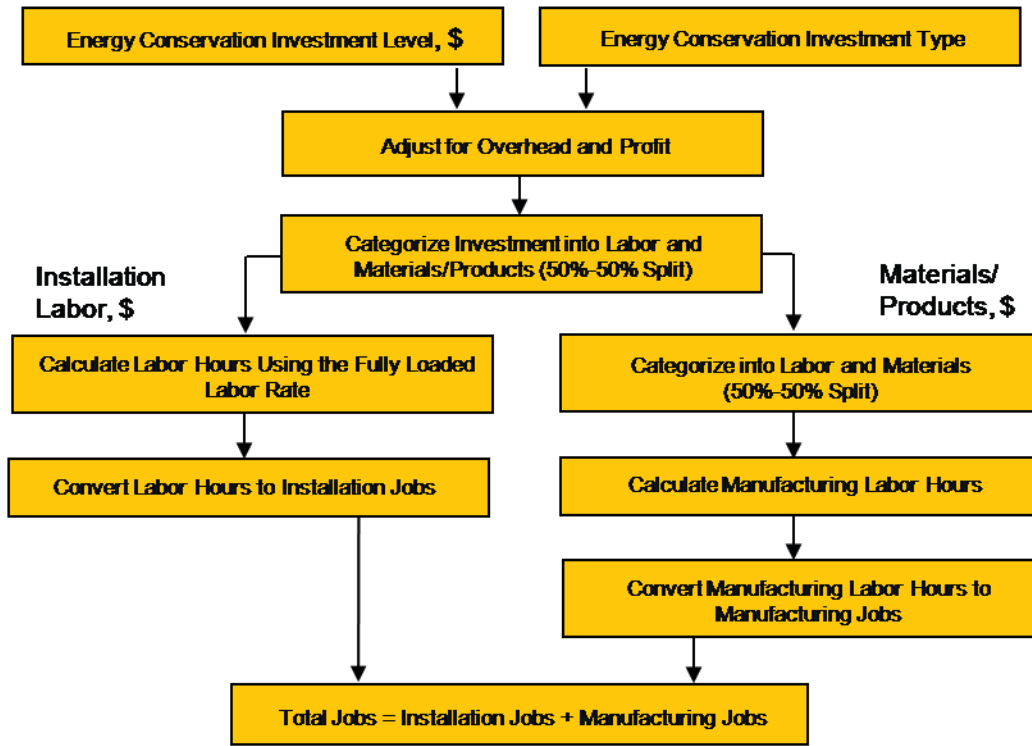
Energy Conservation Investment Level, $

Energy Conservation Investment Type

Adjust for Overhead and Profit

Categorize Investment into Labor and Materials/Products (50%-50% Split)

Installation Labor, $

Materials/ Products, $

Calculate Labor Hours Using the Fully Loaded Labor Rate

Convert Labor Hours to Installation Jobs

Categorize into Labor and Materials (50%-50% Split)

Calculate Manufacturing Labor Hours

Convert Manufacturing Labor Hours to Manufacturing Jobs

Total Jobs = Installation Jobs + Manufacturing Jobs